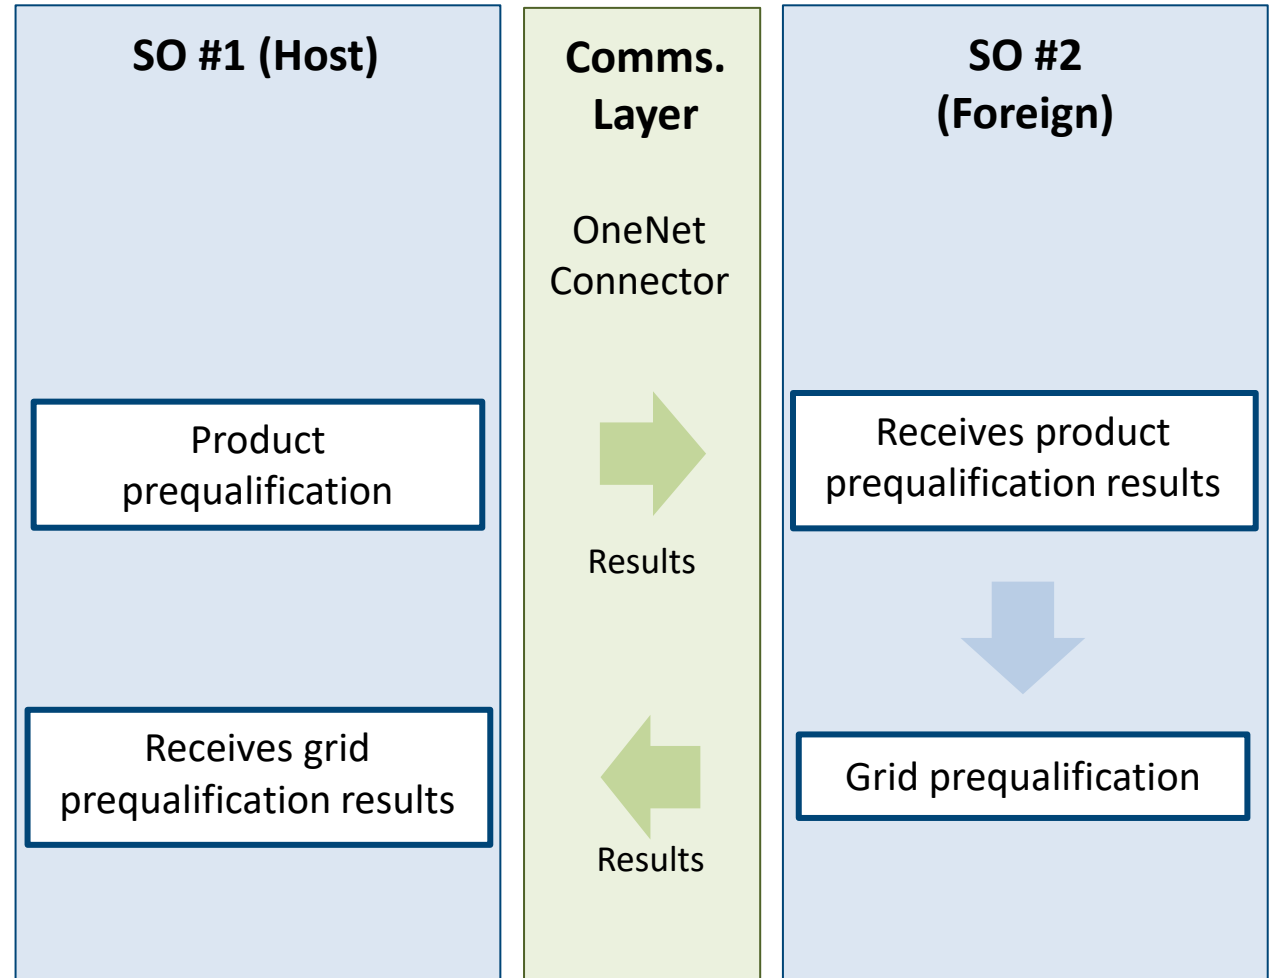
SO #1 (Host)

Comms. Layer

OneNet Connector

SO #2 (Foreign)

Product prequalification

Results

Receives product prequalification results

Grid prequalification

Receives grid prequalification results

Results